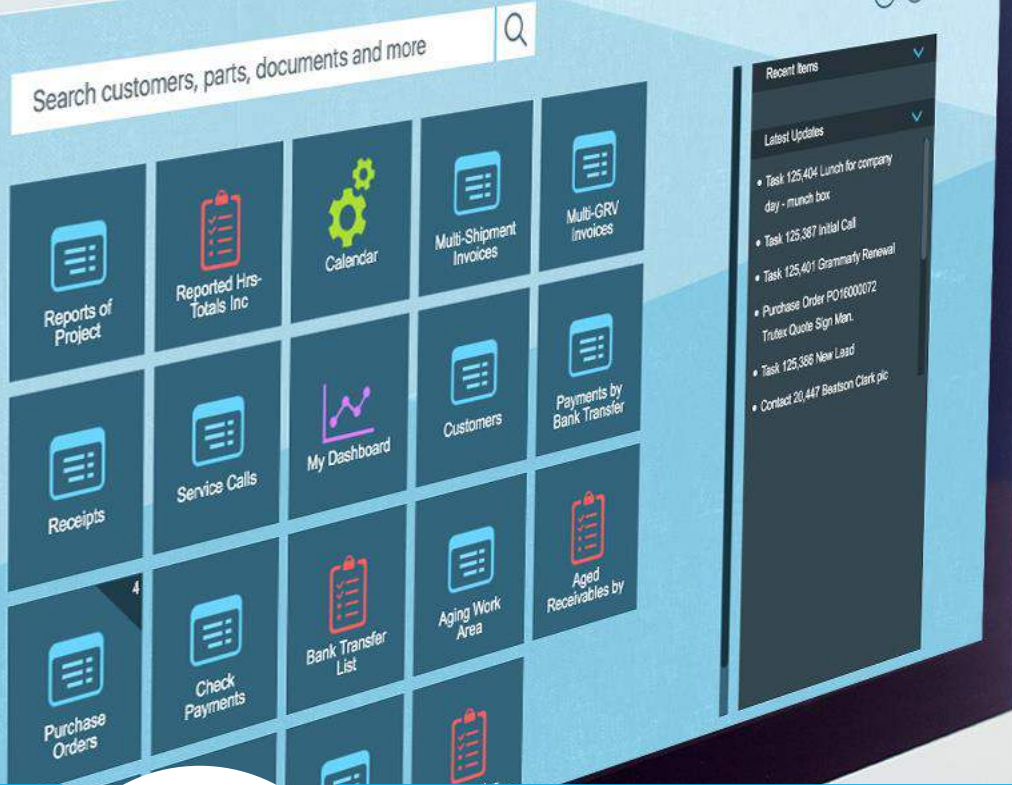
Search customers, parts, documents and more

Reports of Project

Reported Hrs-Totals Inc

Calendar

Multi-Shipment Invoices

Multi-GRV Invoices

Receipts

Service Calls

My Dashboard

Customers

Payments by Bank Transfer

4

Purchase Orders

Check Payments

Bank Transfer List

Aging Work Area

Aged Receivables by

Recent Items

Latest Updates

• Task 125,404 Lunch for company day - munch box

• Task 125,387 Initial Call

• Task 125,401 Grammarly Renewal

• Purchase Order PO16000072 Trutex Quote Sign Man.

• Task 125,386 New Lead

• Contact 20,447 Beatson Clark plc